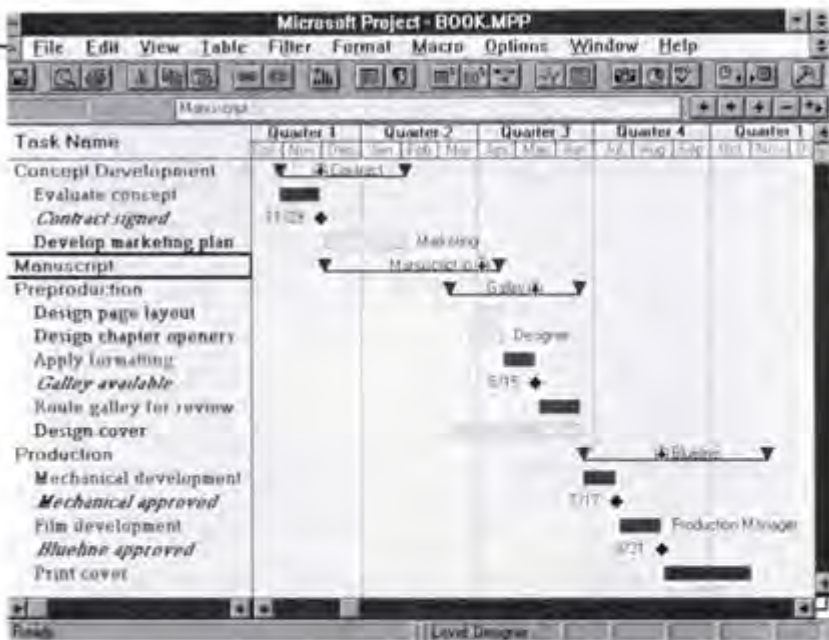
Microsoft Project - BOOK.MPP

File Edit View Table Filter Format Macro Options Window Help

Manuscript

| Task Name | Quarter 1 | Quarter 2 | Quarter 3 | Quarter 4 | Quarter 1 |
|---|---|---|---|---|---|
| | Oct Nov Dec | Jan Feb Mar | Apr May Jun | Jul Aug Sep | Oct Nov D |
| Concept Development | Contract | | | | |
| Evaluate concept | | | | | |
| *Contract signed* | 11/29 | | | | |
| Develop marketing plan | | Marketing | | | |
| Manuscript | | Manuscript in | | | |
| Preproduction | | | Galley | | |
| Design page layout | | | | | |
| Design chapter openers | | | Designer | | |
| Apply formatting | | | | | |
| *Galley available* | | | 6/15 | | |
| Route galley for review | | | | | |
| Design cover | | | | | |
| Production | | | | Blueline | |
| Mechanical development | | | | | |
| *Mechanical approved* | | | | 7/17 | |
| Film development | | | | Production Manager | |
| *Blueline approved* | | | | 8/21 | |
| Print cover | | | | | |

Ready | Level Designer